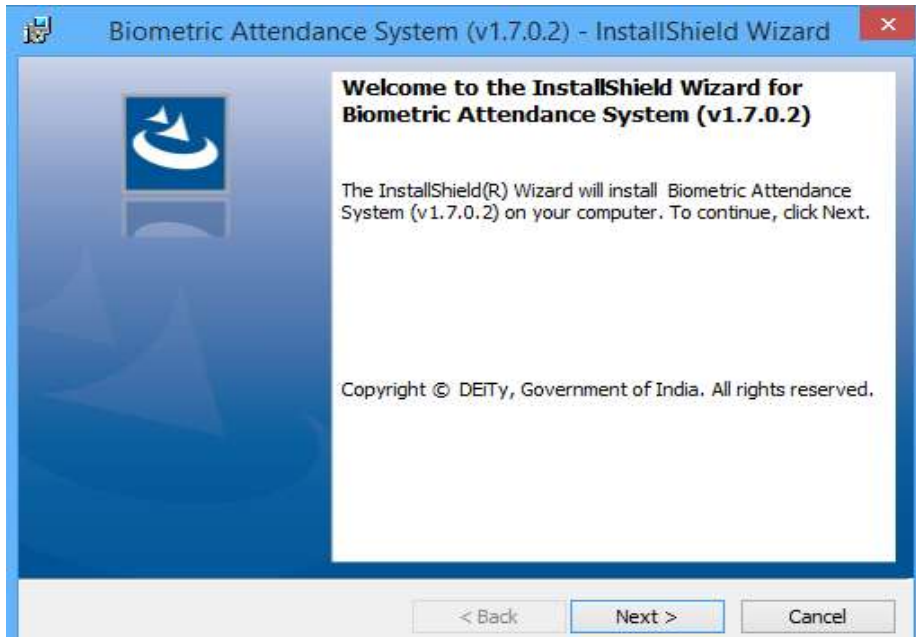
Biometric Attendance System (v1.7.0.2) - InstallShield Wizard

Welcome to the InstallShield Wizard for Biometric Attendance System (v1.7.0.2)

The InstallShield(R) Wizard will install Biometric Attendance System (v1.7.0.2) on your computer. To continue, click Next.

Copyright © DEiTy, Government of India. All rights reserved.

< Back
Next >
Cancel